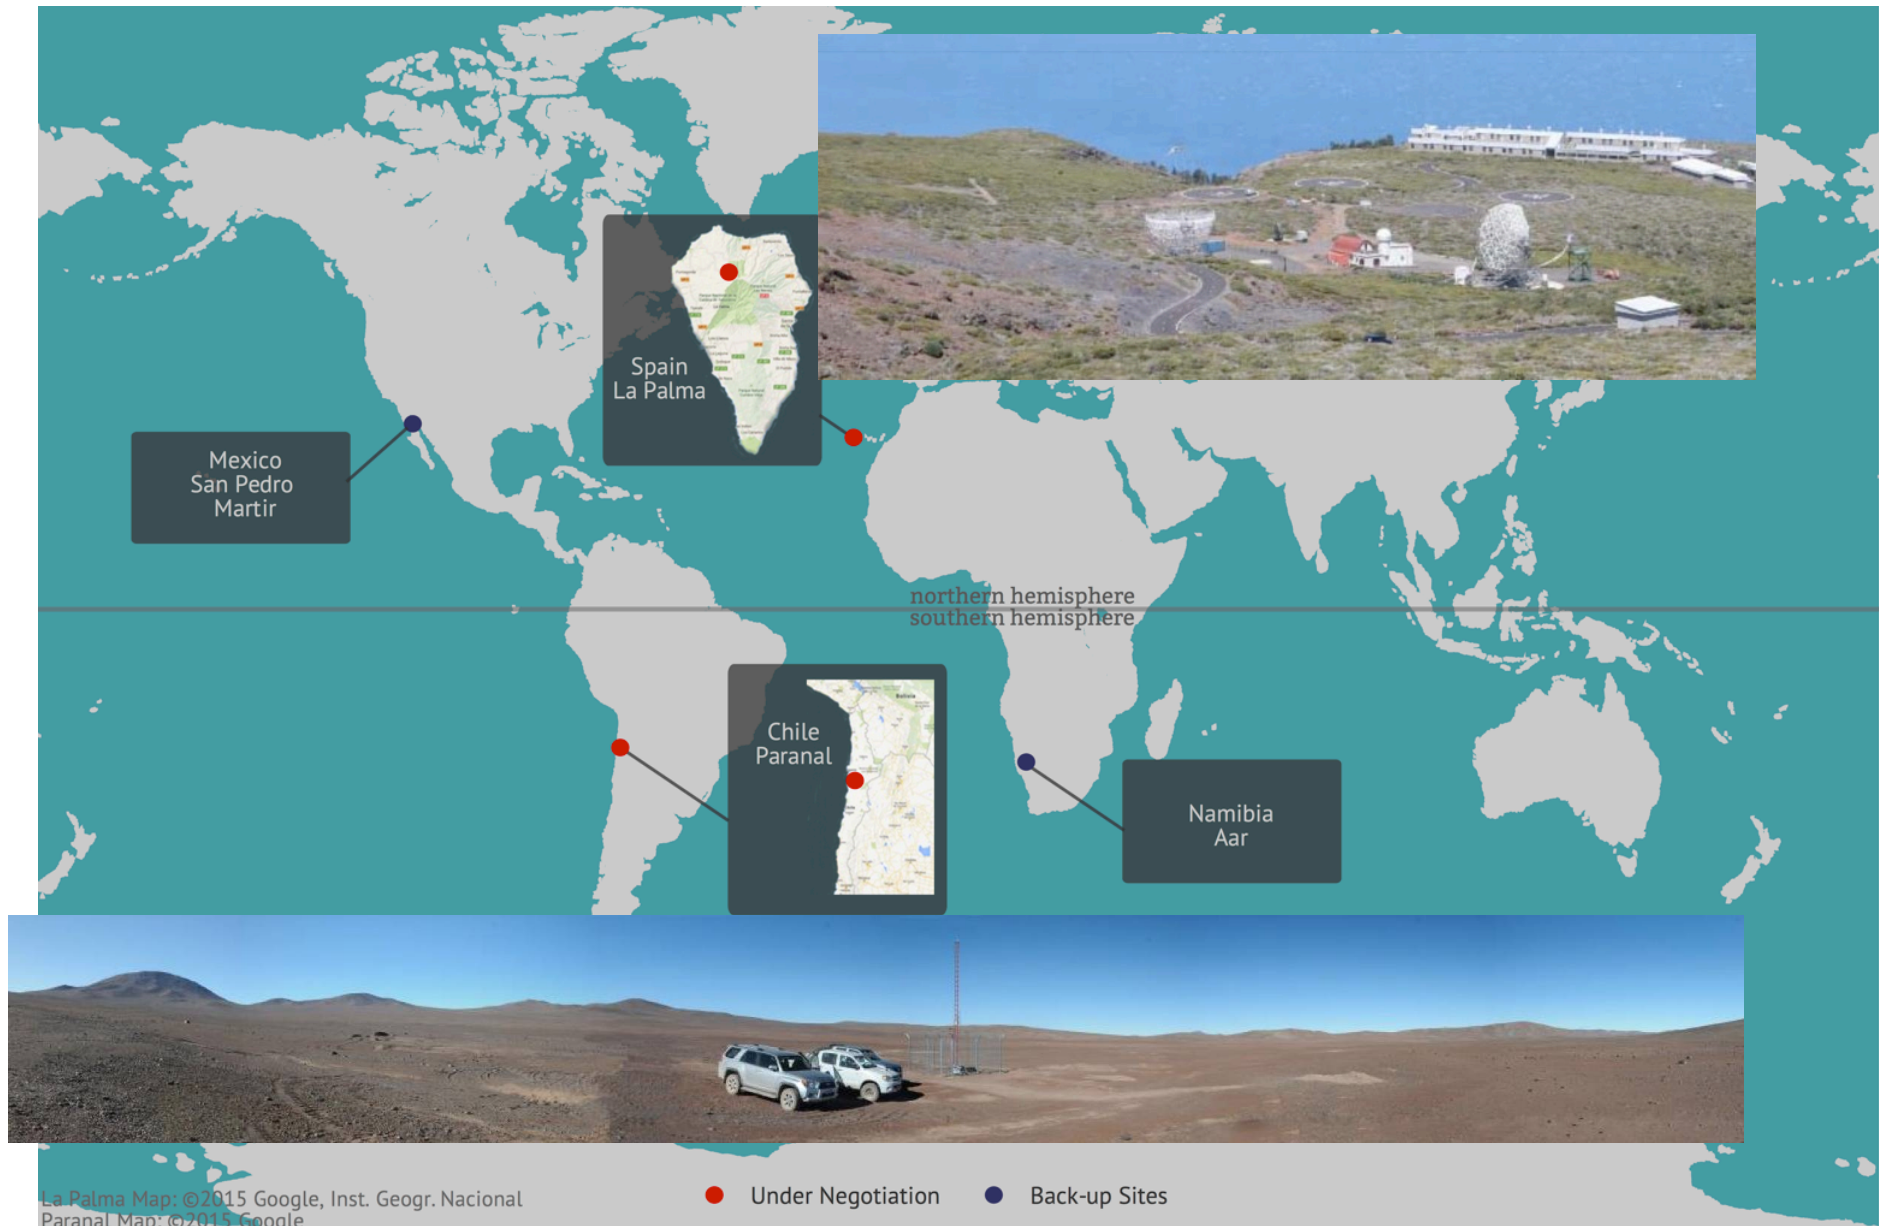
Spain
La Palma

Mexico
San Pedro
Martir

northern hemisphere
southern hemisphere

Chile
Paranal

Namibia
Aar

La Palma Map: ©2015 Google, Inst. Geogr. Nacional
Paranal Map: ©2015 Google

Under Negotiation
Back-up Sites